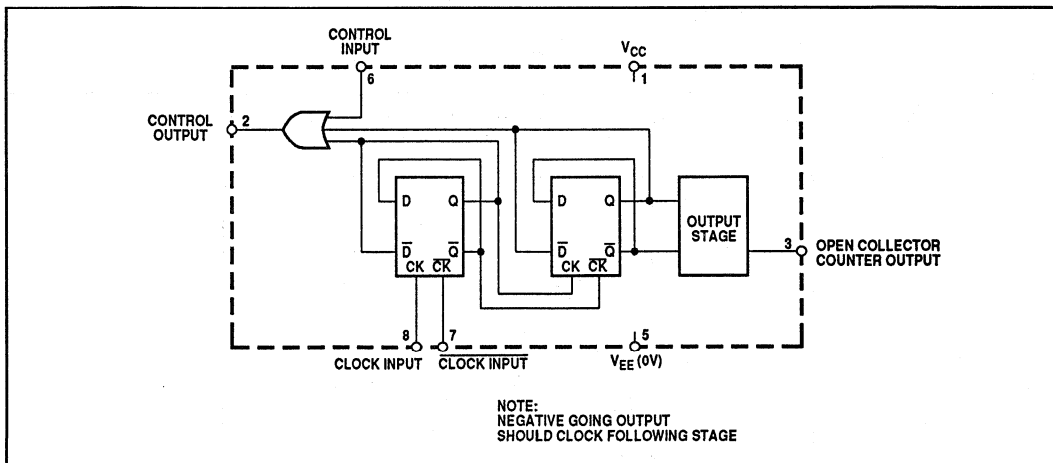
CONTROL INPUT
6
$V_{CC}$
1
CONTROL OUTPUT
2
D
Q
$\overline{D}$
$\overline{Q}$
CK
$\overline{CK}$
D
Q
$\overline{D}$
$\overline{Q}$
CK
$\overline{CK}$
OUTPUT STAGE
3
OPEN COLLECTOR COUNTER OUTPUT
8
7
5
CLOCK INPUT
$\overline{\text{CLOCK INPUT}}$
$V_{EE}$ (0V)

NOTE:
NEGATIVE GOING OUTPUT
SHOULD CLOCK FOLLOWING STAGE